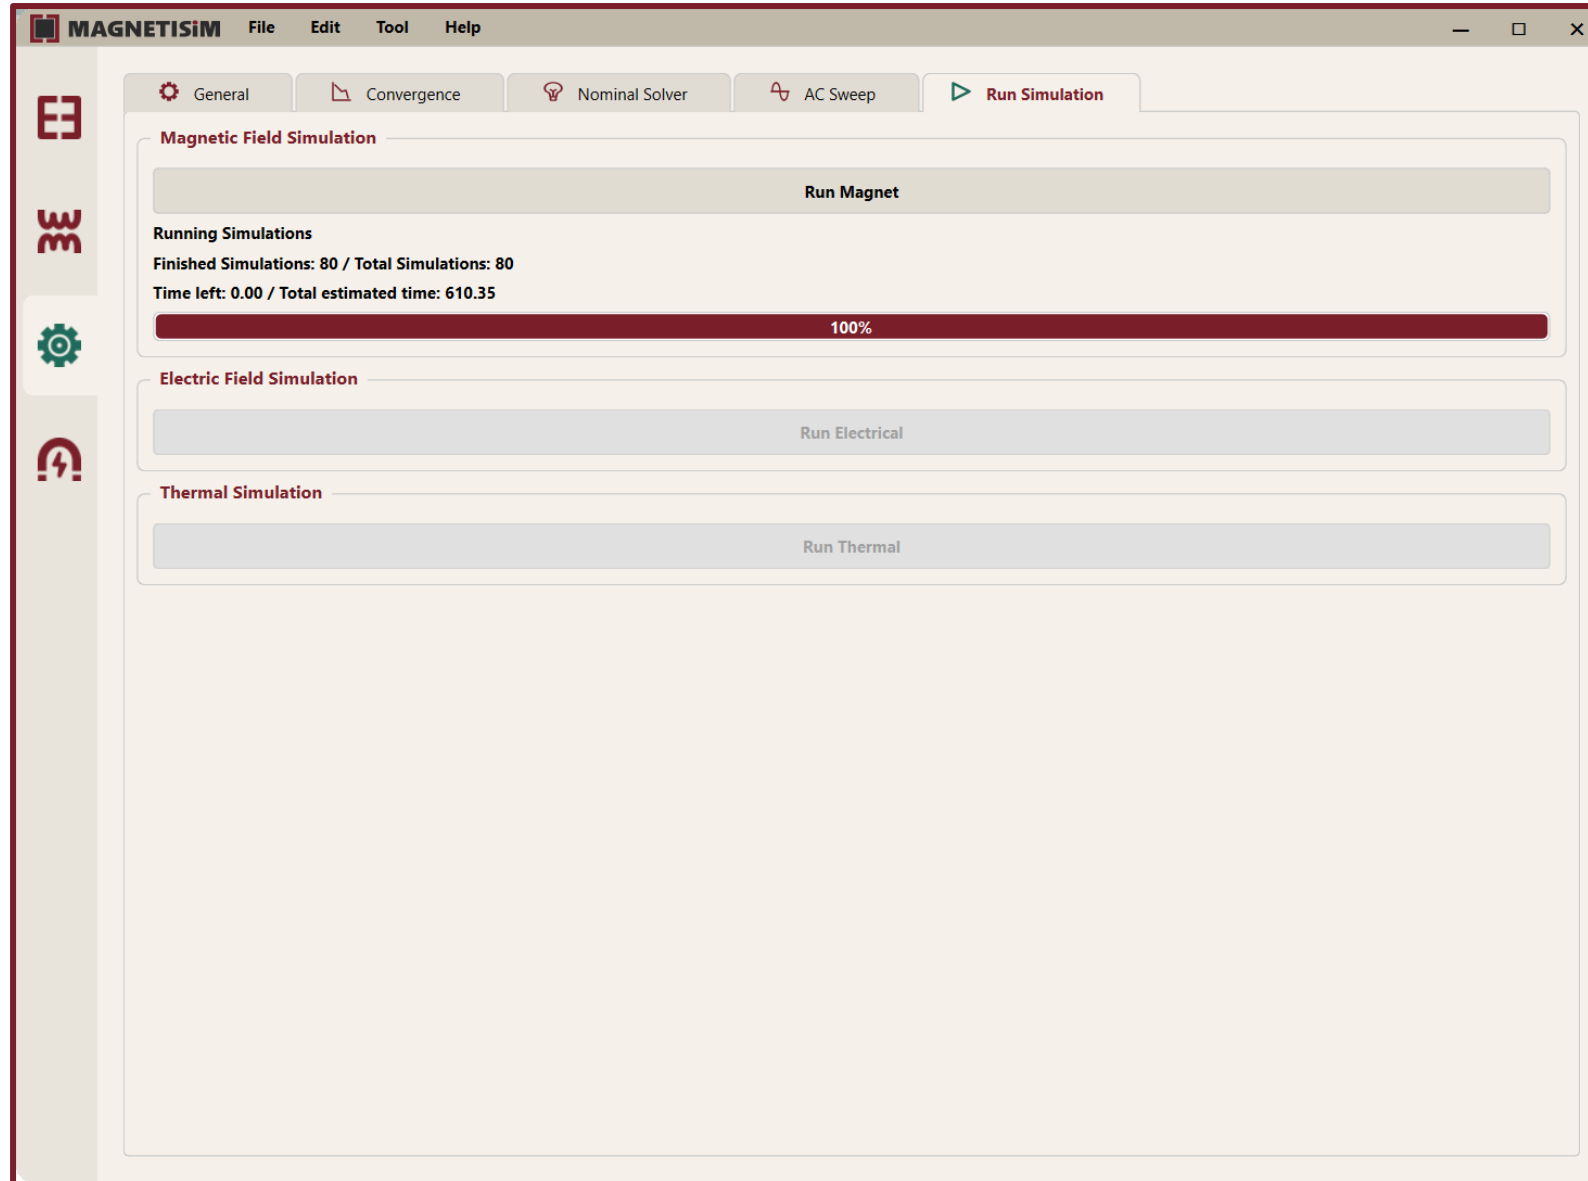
MAGNETISIM File Edit Tool Help

General | Convergence | Nominal Solver | AC Sweep | Run Simulation

Magnetic Field Simulation

Run Magnet

Running Simulations

Finished Simulations: 80 / Total Simulations: 80

Time left: 0.00 / Total estimated time: 610.35

100%

Electric Field Simulation

Run Electrical

Thermal Simulation

Run Thermal